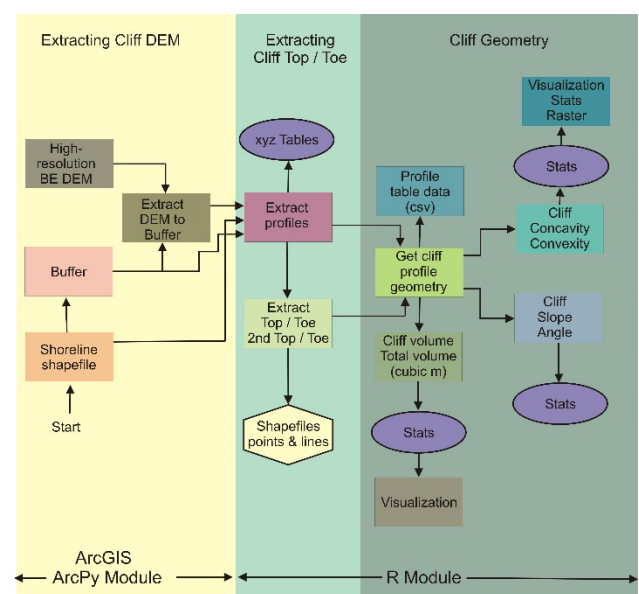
Extracting Cliff DEM

Extracting Cliff Top / Toe

Cliff Geometry

High-resolution BE DEM

Extract DEM to Buffer

Buffer

Shoreline shapefile

Start

xyz Tables

Extract profiles

Extract Top / Toe 2nd Top / Toe

Shapefiles points & lines

Profile table data (csv)

Get cliff profile geometry

Cliff volume Total volume (cubic m)

Stats

Visualization

Visualization Stats Raster

Stats

Cliff Concavity Convexity

Cliff Slope Angle

Stats

ArcGIS ArcPy Module

R Module